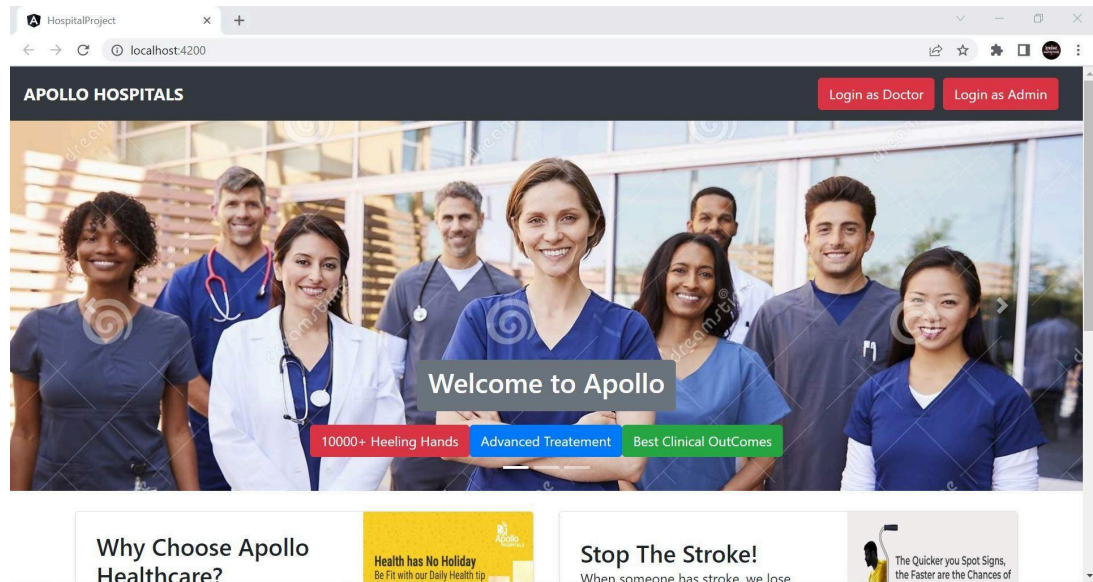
HospitalProject
localhost:4200

APOLLO HOSPITALS
Login as Doctor
Login as Admin

Welcome to Apollo
10000+ Heeling Hands
Advanced Treatement
Best Clinical OutComes

Why Choose Apollo Healthcare?
Health has No Holiday
Be Fit with our Daily Health tip

Stop The Stroke!
When someone has stroke, we lose
The Quicker you Spot Signs, the Faster are the Chances of